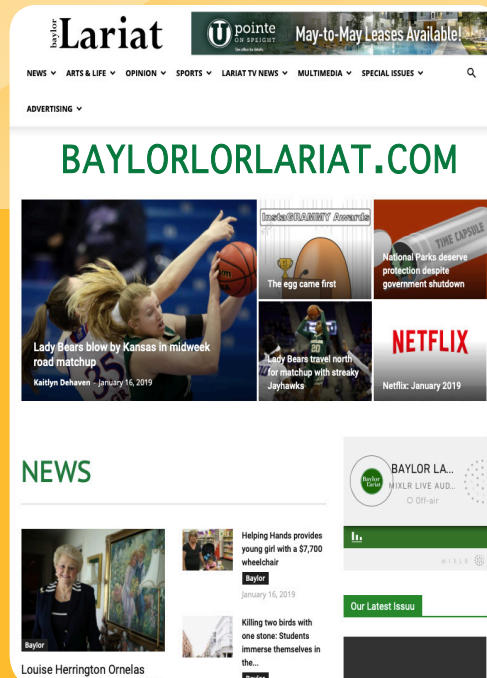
baylor Lariat

U pointe ON SPEIGHT May-to-May Leases Available!

NEWS ARTS & LIFE OPINION SPORTS LARIAT TV NEWS MULTIMEDIA SPECIAL ISSUES

ADVERTISING

BAYLORLORLARIAT.COM

Lady Bears blow by Kansas in midweek road matchup

Kaitlyn Dehaven - January 16, 2019

InstaGRAMMY Awards

The egg came first

TIME CAPSULE

National Parks deserve protection despite government shutdown

Lady Bears travel north for matchup with streaky Jayhawks

NETFLIX

Netflix: January 2019

NEWS

Baylor

Louise Herrington Ornelas

Helping Hands provides young girl with a $7,700 wheelchair

Baylor

January 16, 2019

Killing two birds with one stone: Students immerse themselves in the...

Baylor

BAYLOR LA...

MIXLR LIVE AUD...

Off-air

MIXLR

Our Latest Issuu